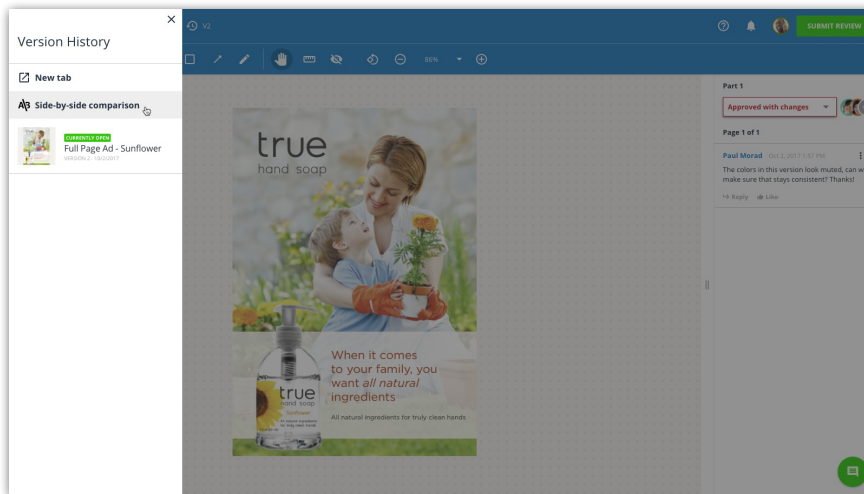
Version History

×

New tab

Side-by-side comparison

CURRENTLY OPEN
Full Page Ad - Sunflower
VERSION 2 - 10/2/2017

V2

SUBMIT REVIEW

86%

true
hand soap

When it comes to your family, you want *all natural* ingredients

All natural ingredients for truly clean hands

true
hand soap
Sunflower

Part 1

Approved with changes

Page 1 of 1

Paul Morad Oct 2, 2017 1:57 PM

The colors in this version look muted, can w make sure that stays consistent? Thanks!

Reply Like